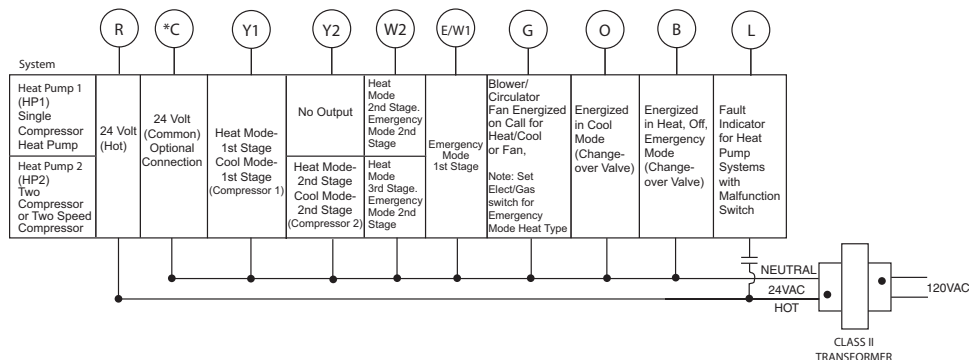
R

*C

Y1

Y2

W2

E/W1

G

O

B

L

System

| Heat Pump 1 (HP1) Single Compressor Heat Pump | 24 Volt (Hot) | 24 Volt (Common) Optional Connection | Heat Mode-1st Stage Cool Mode-1st Stage (Compressor 1) | No Output | Heat Mode 2nd Stage. Emergency Mode 2nd Stage | Emergency Mode 1st Stage | Blower/ Circulator Fan Energized on Call for Heat/Cool or Fan, Note: Set Elect/Gas switch for Emergency Mode Heat Type | Energized in Cool Mode (Change-over Valve) | Energized in Heat, Off, Emergency Mode (Change-over Valve) | Fault Indicator for Heat Pump Systems with Malfunction Switch |
|---|---|---|---|---|---|---|---|---|---|---|
| Heat Pump 2 (HP2) Two Compressor or Two Speed Compressor | | | | Heat Mode-2nd Stage Cool Mode-2nd Stage (Compressor 2) | Heat Mode 3rd Stage. Emergency Mode 2nd Stage | | | | | |

NEUTRAL

24VAC

HOT

120VAC

CLASS II TRANSFORMER